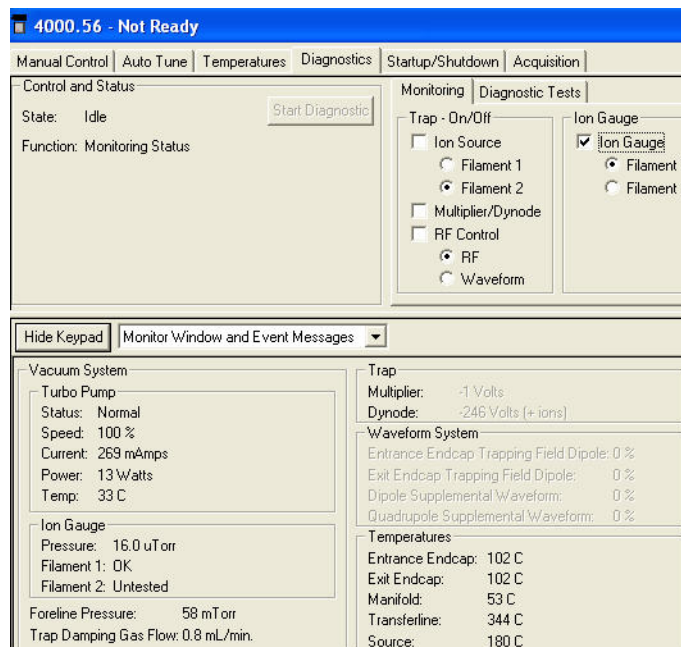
4000.56 - Not Ready

Manual Control | Auto Tune | Temperatures | Diagnostics | Startup/Shutdown | Acquisition

Control and Status

State: Idle

Start Diagnostic

Function: Monitoring Status

Monitoring | Diagnostic Tests

Trap - On/Off

Ion Source

Filament 1

Filament 2

Multiplier/Dynode

RF Control

RF

Waveform

Ion Gauge

Ion Gauge

Filament

Filament

Hide Keypad

Monitor Window and Event Messages

Vacuum System

Turbo Pump

Status: Normal

Speed: 100 %

Current: 269 mAmps

Power: 13 Watts

Temp: 33 C

Ion Gauge

Pressure: 16.0 uTorr

Filament 1: OK

Filament 2: Untested

Foreline Pressure: 58 mTorr

Trap Damping Gas Flow: 0.8 mL/min.

Trap

Multiplier: -1 Volts

Dynode: -246 Volts (+ ions)

Waveform System

Entrance Endcap Trapping Field Dipole: 0 %

Exit Endcap Trapping Field Dipole: 0 %

Dipole Supplemental Waveform: 0 %

Quadrupole Supplemental Waveform: 0 %

Temperatures

Entrance Endcap: 102 C

Exit Endcap: 102 C

Manifold: 53 C

Transferline: 344 C

Source: 180 C